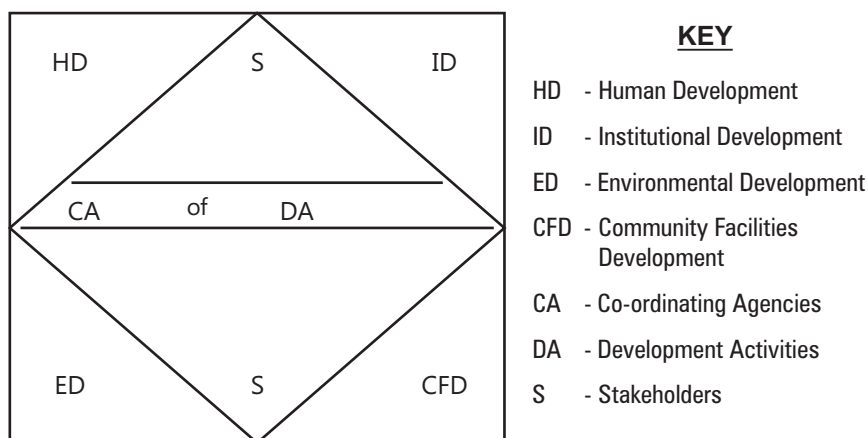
HD

S

ID

CA of DA

ED

S

CFD

KEY

HD - Human Development

ID - Institutional Development

ED - Environmental Development

CFD - Community Facilities Development

CA - Co-ordinating Agencies

DA - Development Activities

S - Stakeholders